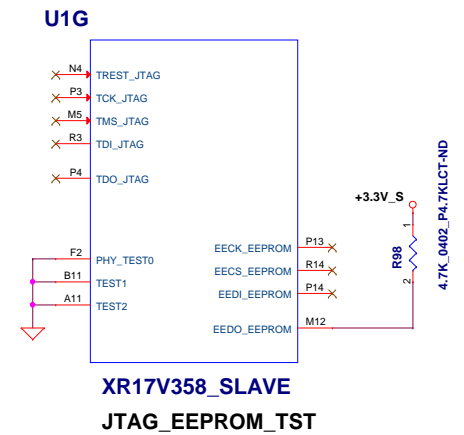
U1G

N4 TREST_JTAG
P3 TCK_JTAG
M5 TMS_JTAG
R3 TDI_JTAG
P4 TDO_JTAG

F2 PHY_TEST0
B11 TEST1
A11 TEST2

EECK_EEPROM P13
EECS_EEPROM R14
EEDI_EEPROM P14
EEDO_EEPROM M12

+3.3V_S
R98
1
2
4.7K_0402_P4.7KLCT-ND

XR17V358_SLAVE

JTAG_EEPROM_TST